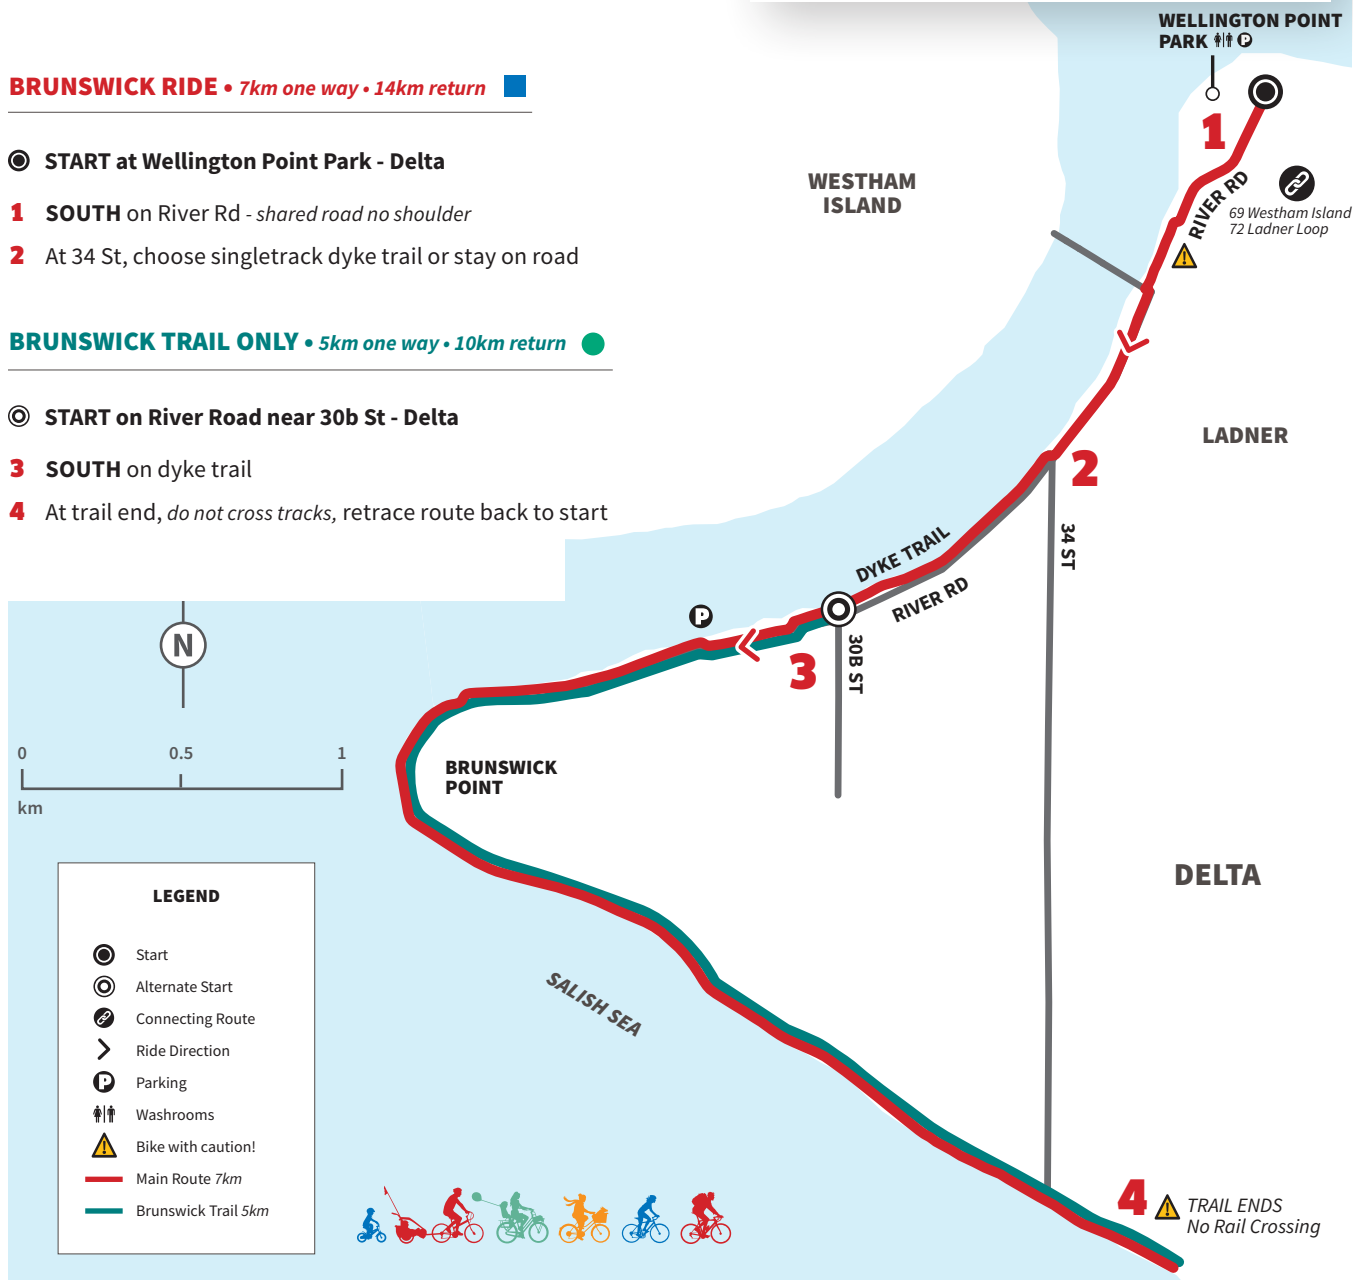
BRUNSWICK RIDE • 7km one way • 14km return

START at Wellington Point Park - Delta

1 SOUTH on River Rd - shared road no shoulder

2 At 34 St, choose singletrack dyke trail or stay on road

BRUNSWICK TRAIL ONLY • 5km one way • 10km return

START on River Road near 30b St - Delta

3 SOUTH on dyke trail

4 At trail end, do not cross tracks, retrace route back to start

WELLINGTON POINT PARK

WESTHAM ISLAND

1

RIVER RD

69 Westham Island
72 Ladner Loop

LADNER

2

DYKE TRAIL

RIVER RD

34 ST

30B ST

3

N

0 0.5 1
km

BRUNSWICK POINT

DELTA

SALISH SEA

LEGEND

Start
Alternate Start
Connecting Route
Ride Direction
Parking
Washrooms
Bike with caution!
Main Route 7km
Brunswick Trail 5km

4 TRAIL ENDS
No Rail Crossing